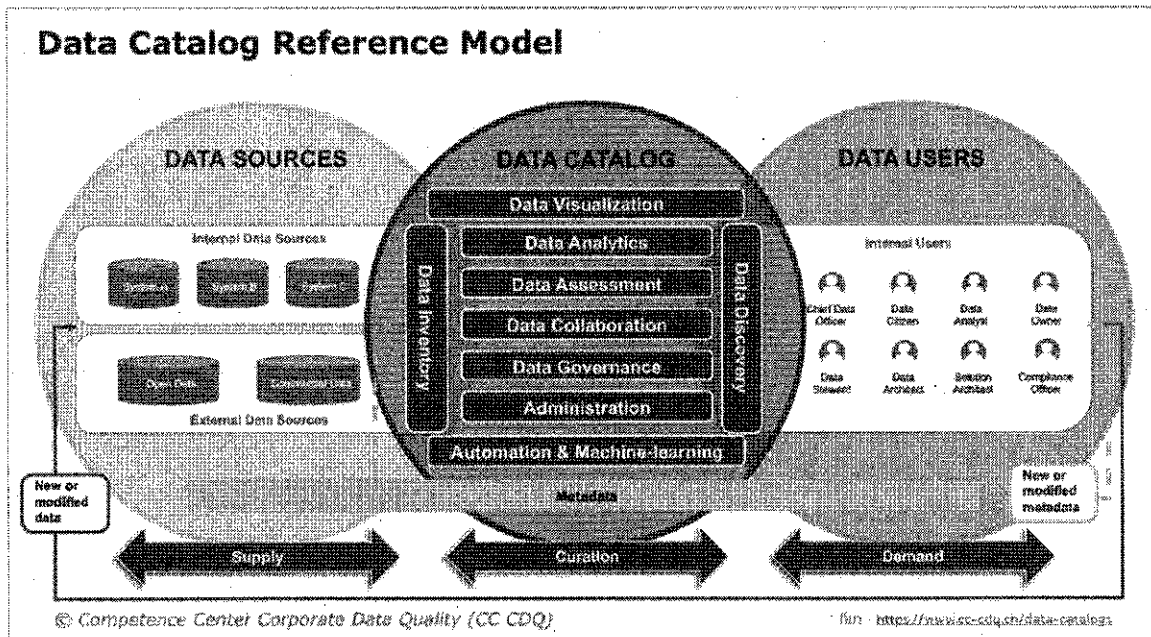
Data Catalog Reference Model

DATA SOURCES

Internal Data Sources

System A

System B

System C

Open Data

Commercial Data

External Data Sources

DATA CATALOG

Data Visualization

Data Inventory

Data Analytics

Data Assessment

Data Collaboration

Data Governance

Administration

Data Discovery

Automation & Machine-learning

Metadata

DATA USERS

Internal Users

Chief Data Officer

Data Citizen

Data Analyst

Data Owner

Data Steward

Data Architect

Solution Architect

Compliance Officer

New or modified data

New or modified metadata

Supply

Curation

Demand

© Competence Center Corporate Data Quality (CC CDQ)

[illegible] https://www.cc-cdq.ch/data-catalogs